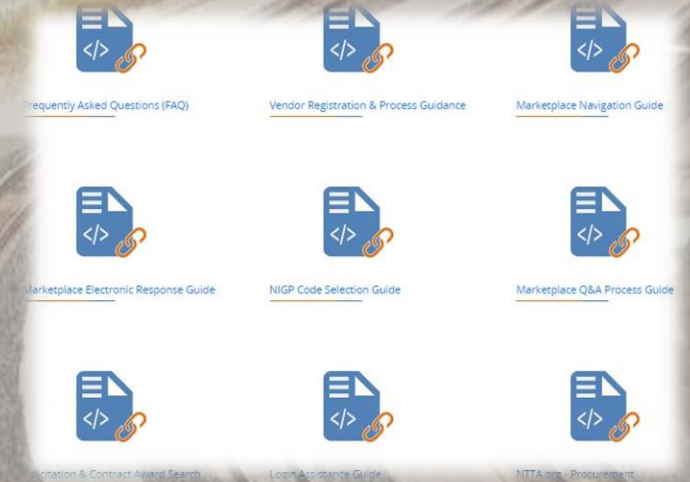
</>

Frequently Asked Questions (FAQ)

</>

Vendor Registration & Process Guidance

</>

Marketplace Navigation Guide

</>

Marketplace Electronic Response Guide

</>

NIGP Code Selection Guide

</>

Marketplace Q&A Process Guide

</>

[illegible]olicitation & Contract Award Search

</>

Login Assistance Guide

</>

NTTA.org - Procurement